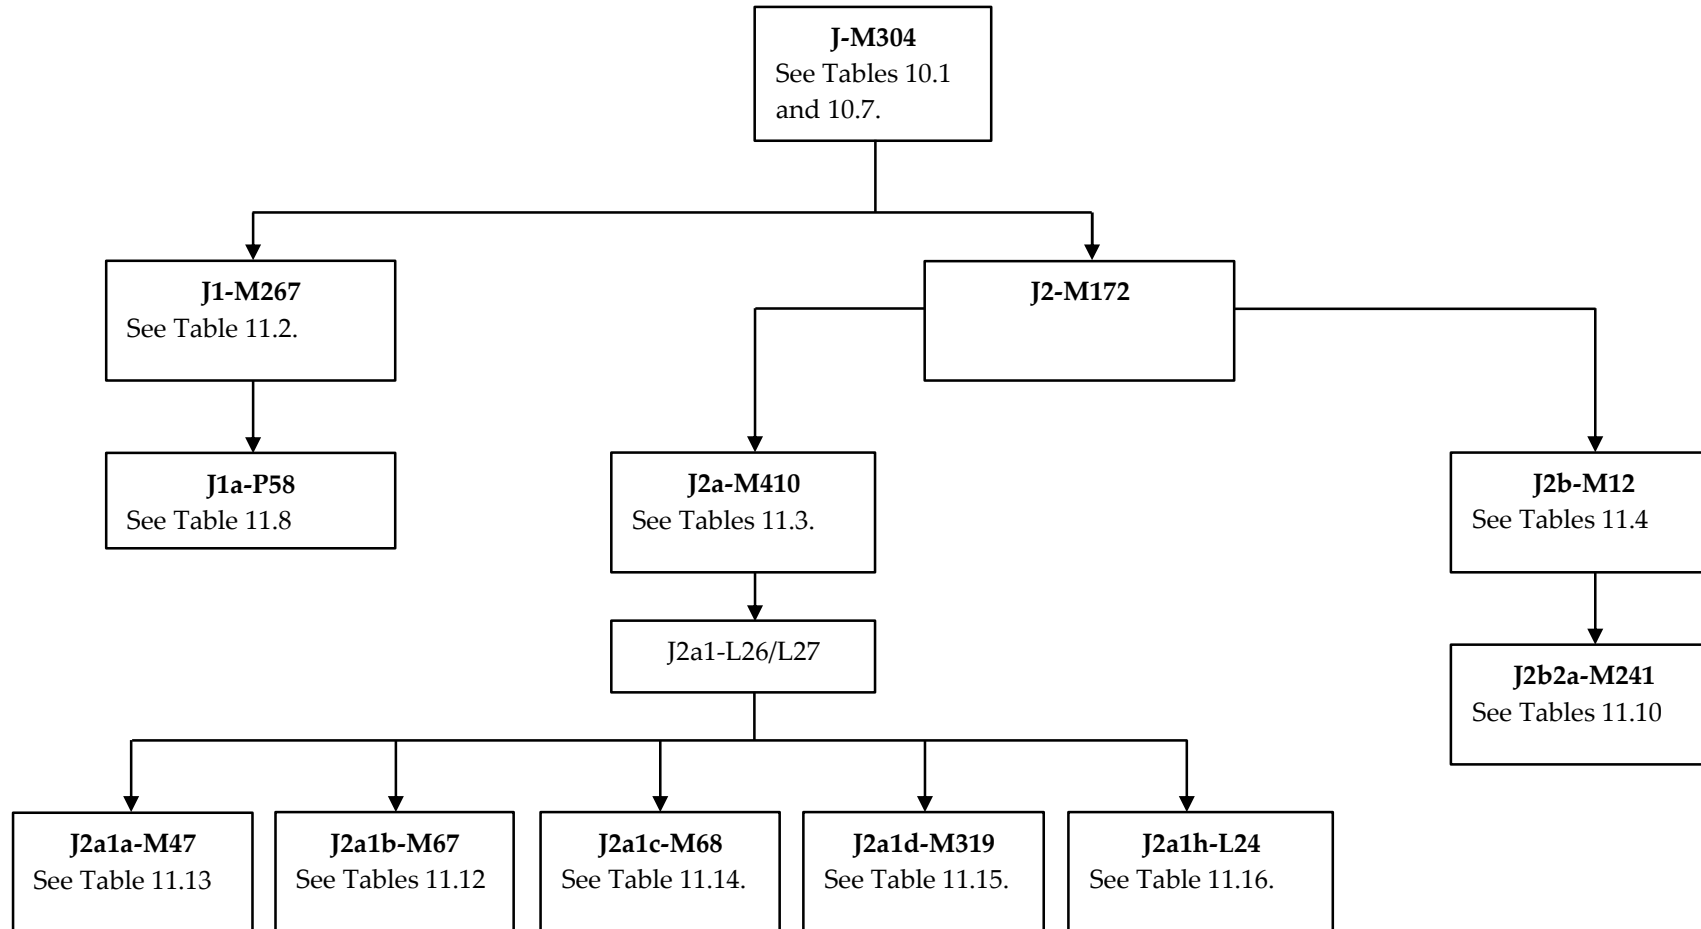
J-M304
See Tables 10.1 and 10.7.

J1-M267
See Table 11.2.

J2-M172

J1a-P58
See Table 11.8

J2a-M410
See Tables 11.3.

J2b-M12
See Tables 11.4

J2a1-L26/L27

J2b2a-M241
See Tables 11.10

J2a1a-M47
See Table 11.13

J2a1b-M67
See Tables 11.12

J2a1c-M68
See Table 11.14.

J2a1d-M319
See Table 11.15.

J2a1h-L24
See Table 11.16.